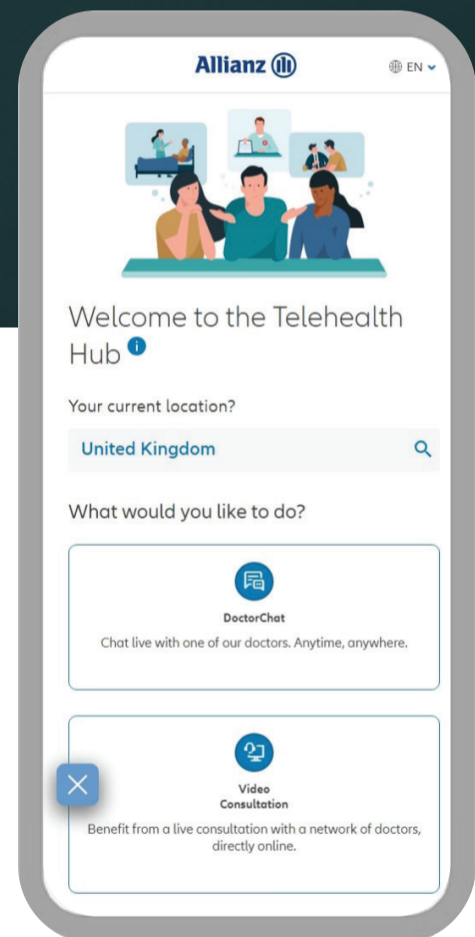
Allianz

EN

Welcome to the Telehealth Hub

Your current location?

United Kingdom

What would you like to do?

DoctorChat

Chat live with one of our doctors. Anytime, anywhere.

Video Consultation

Benefit from a live consultation with a network of doctors, directly online.